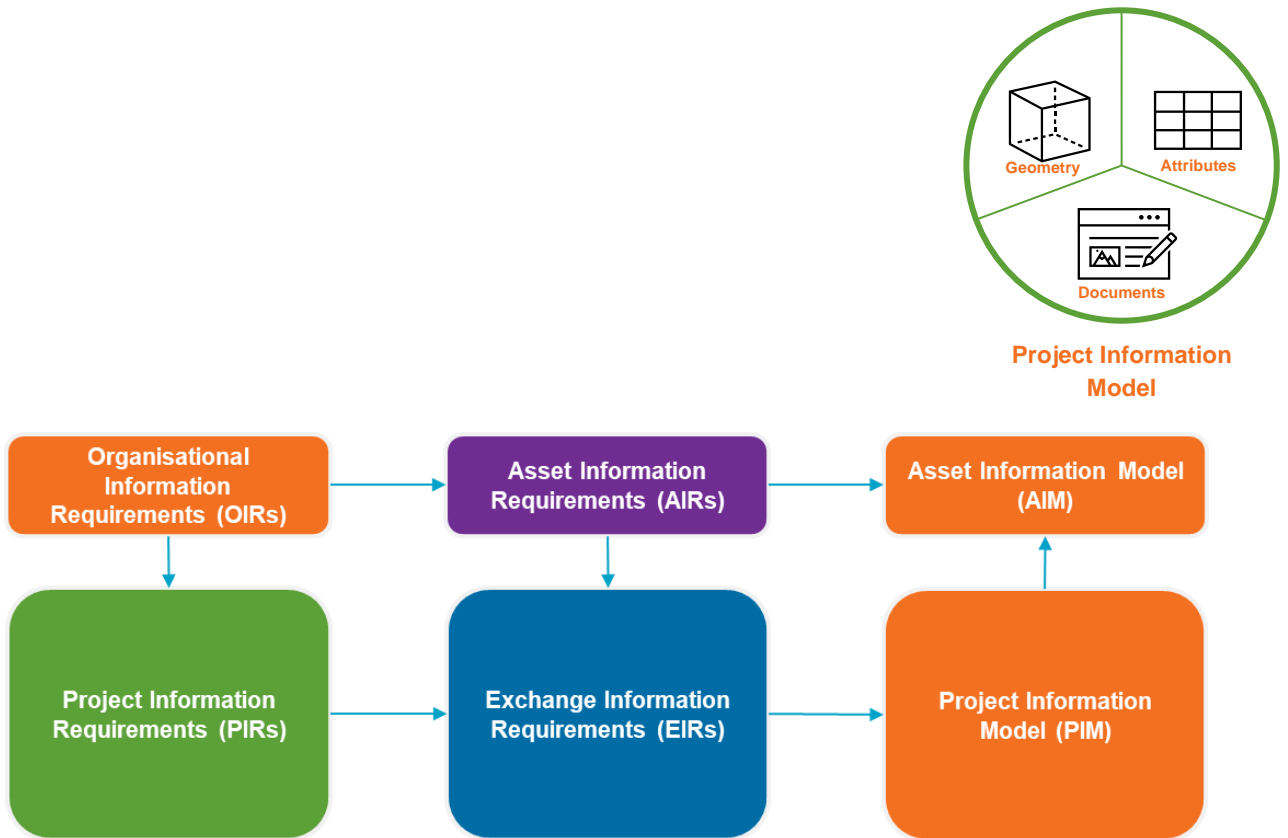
Geometry

Attributes

Documents

Project Information Model

Organisational Information Requirements (OIRs)

Asset Information Requirements (AIRs)

Asset Information Model (AIM)

Project Information Requirements (PIRs)

Exchange Information Requirements (EIRs)

Project Information Model (PIM)